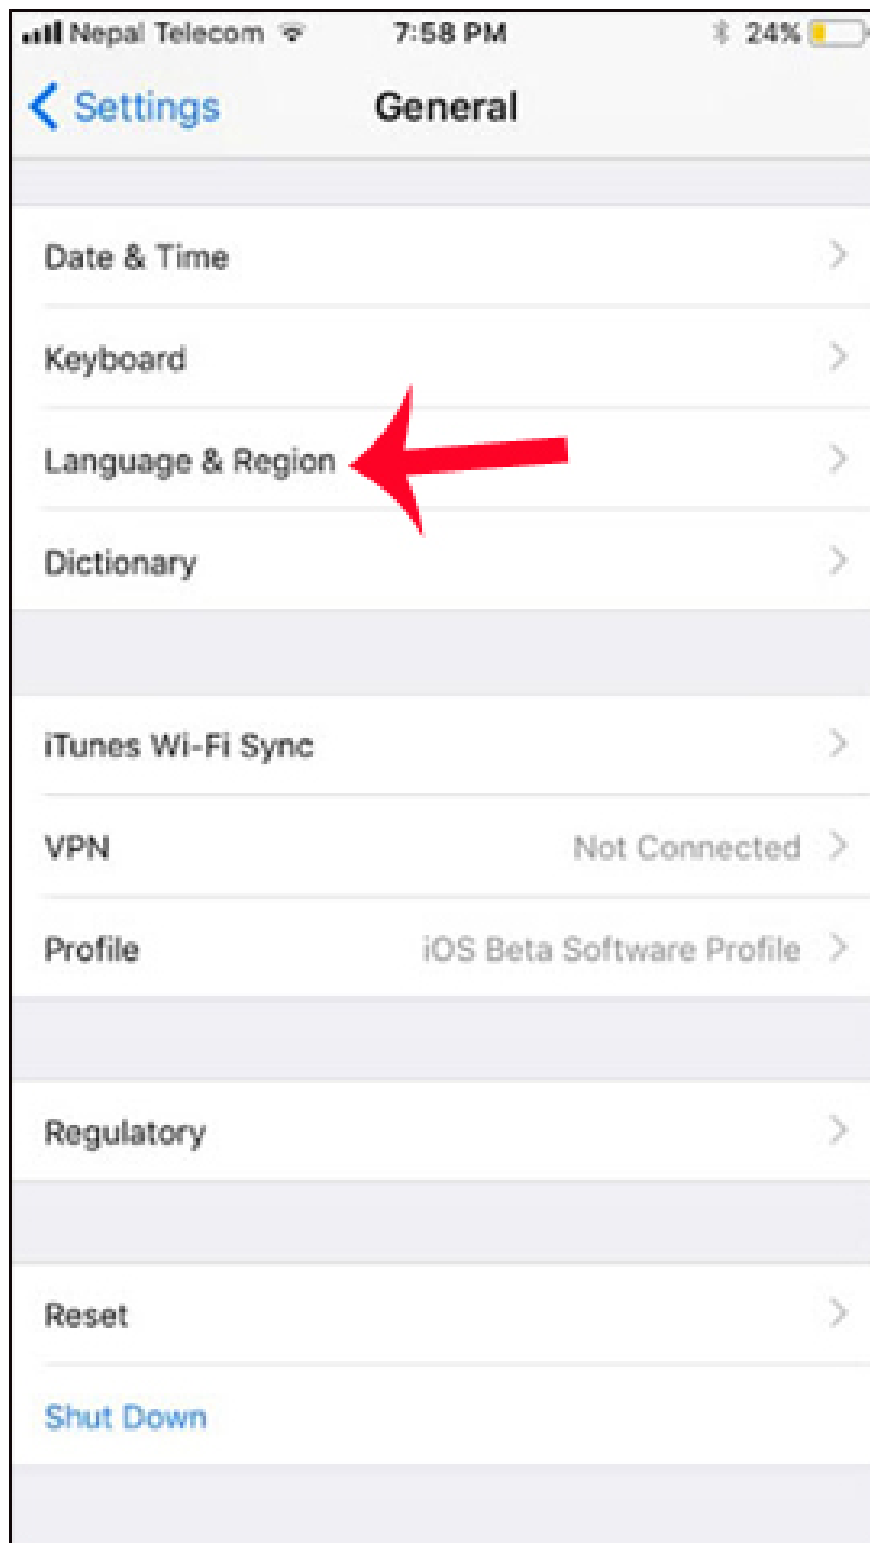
Nepal Telecom 7:58 PM 24%

Settings General

Date & Time

Keyboard

Language & Region

Dictionary

iTunes Wi-Fi Sync

VPN Not Connected

Profile iOS Beta Software Profile

Regulatory

Reset

Shut Down